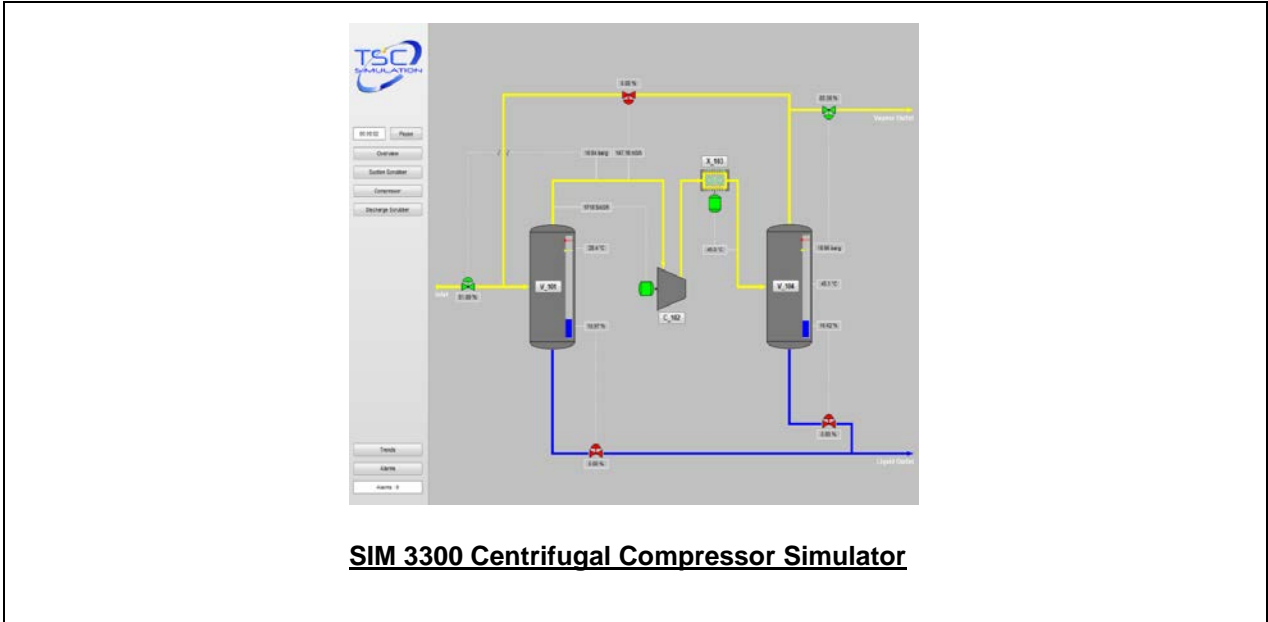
TSC SIMULATION

00:00:02 Pause

Overview

Suction Scrubber

Compressor

Discharge Scrubber

Trends

Alarms

Alarms : 0

0.00 %

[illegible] %

Vapour Outlet

18.84 barg

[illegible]

X_103

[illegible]

28.4 °C

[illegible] °C

18.86 barg

Inlet

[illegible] %

V_101

C_102

V_104

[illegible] °C

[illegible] %

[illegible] %

0.00 %

0.00 %

Liquid Outlet

SIM 3300 Centrifugal Compressor Simulator